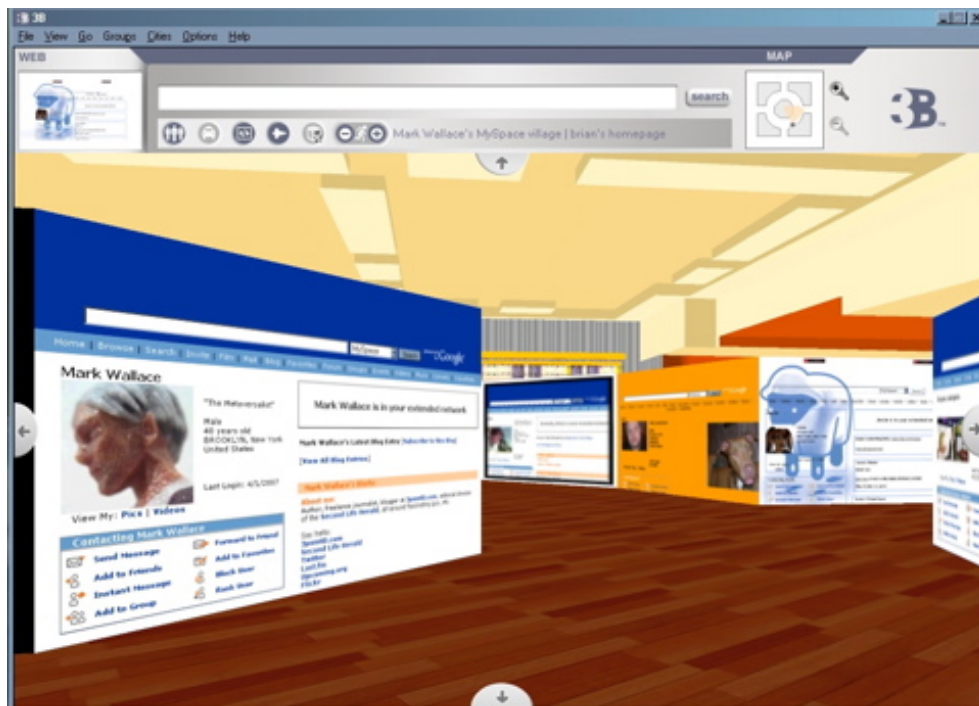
3B 3B

File View Go Groups Cities Options Help

WEB

MAP

search

Mark Wallace's MySpace village | brian's homepage

3B

Home | Browse | Search | Invite | Film | Mail | Blog | Favorites | Forum | Groups | Events | Videos | Music | Comedy | Classifieds

MySpace

Google

Mark Wallace

"The Metaversalist"

Male
40 years old
BROOKLYN, New York
United States

Last Login: 4/5/2007

View My: Pics | Videos

Mark Wallace is in your extended network

Mark Wallace's Latest Blog Entry [Subscribe to this Blog]

[View All Blog Entries]

Mark Wallace's Blurbs

About me:
Author, freelance journalist, blogger at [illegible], editorial director of the Second Life Herald, all around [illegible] guy, etc.

Day Refs:
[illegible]
Second Life Herald
Twitter
Last.fm
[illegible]
Flickr

Contacting Mark Wallace

Send Message
Forward to Friend
Add to Friends
Add to Favorites
Instant Message
Block User
Add to Group
Rank User